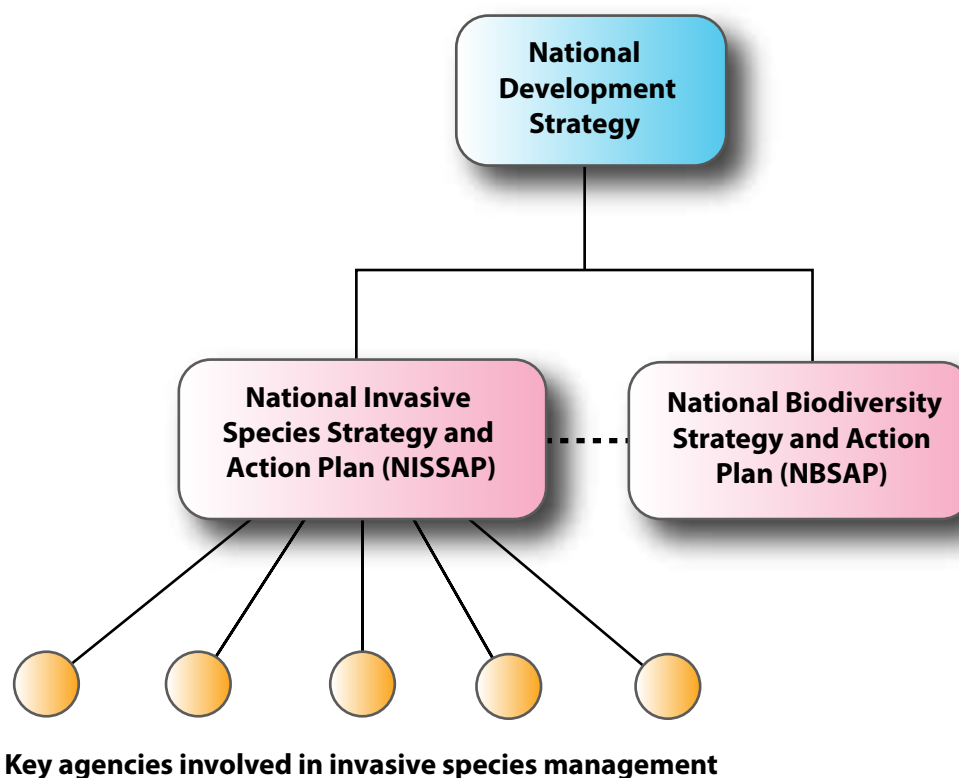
National Development Strategy

National Invasive Species Strategy and Action Plan (NISSAP)

National Biodiversity Strategy and Action Plan (NBSAP)

Key agencies involved in invasive species management